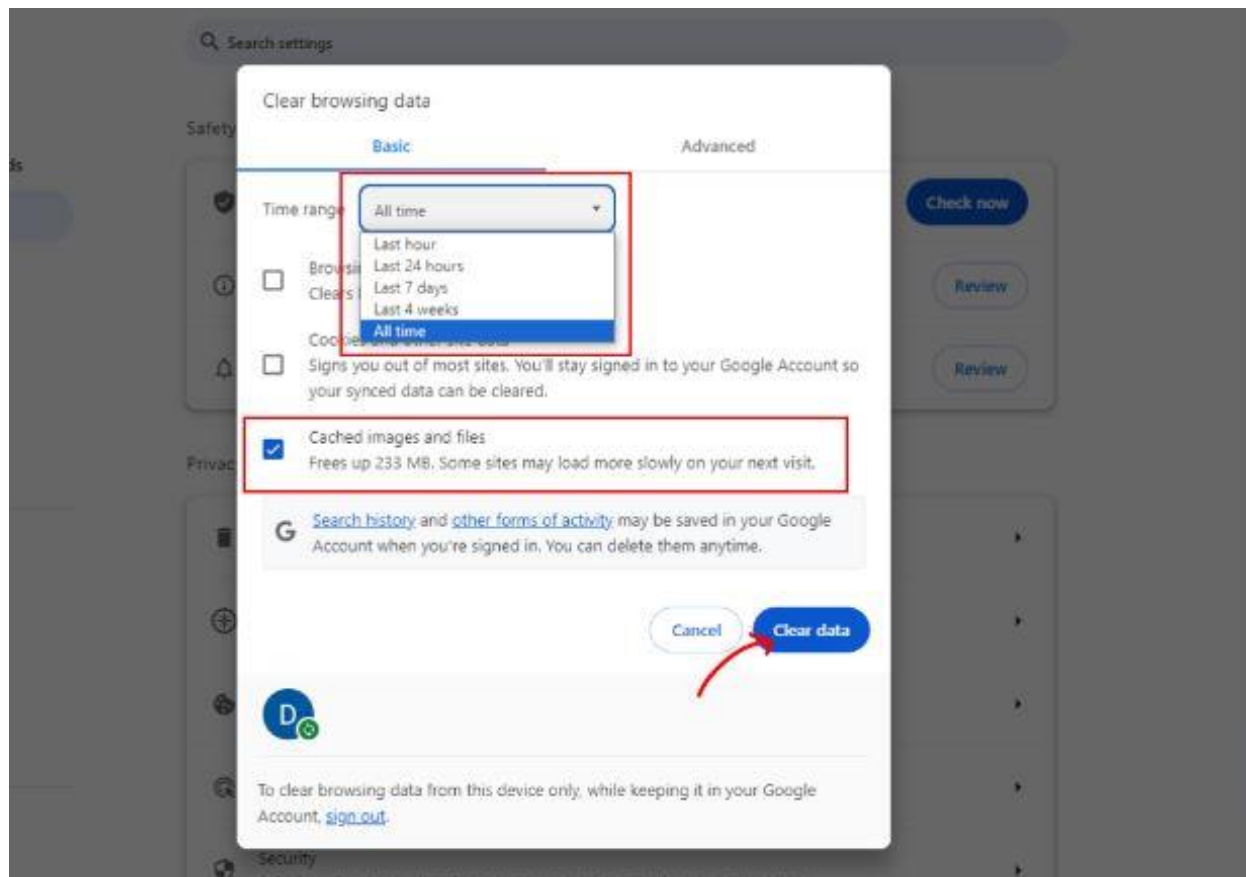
Search settings

Safety

ds

Check now

Review

Review

Privac

Security

Clear browsing data

Basic

Advanced

Time range

All time

Last hour
Last 24 hours
Last 7 days
Last 4 weeks
All time

Browsi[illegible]
Clears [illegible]

Cooki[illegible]
Signs you out of most sites. You'll stay signed in to your Google Account so your synced data can be cleared.

Cached images and files
Frees up 233 MB. Some sites may load more slowly on your next visit.

G Search history and other forms of activity may be saved in your Google Account when you're signed in. You can delete them anytime.

Cancel

Clear data

D

To clear browsing data from this device only, while keeping it in your Google Account, sign out.